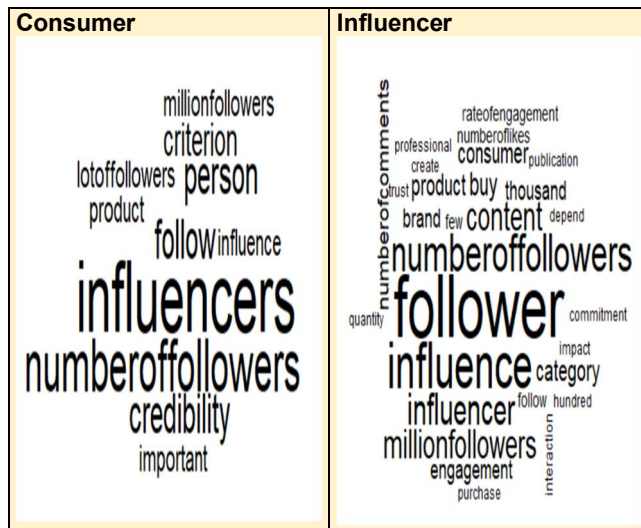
| Consumer | Influencer |
|---|---|
| millionfollowers criterion lotoffollowers person product follow influence influencers numberoffollowers credibility important | numberofcomments rateofengagement professional numberoflikes create consumer publication trust product buy thousand brand few content depend numberoffollowers quantity follower commitment impact influence category influencer follow hundred millionfollowers interaction engagement purchase |